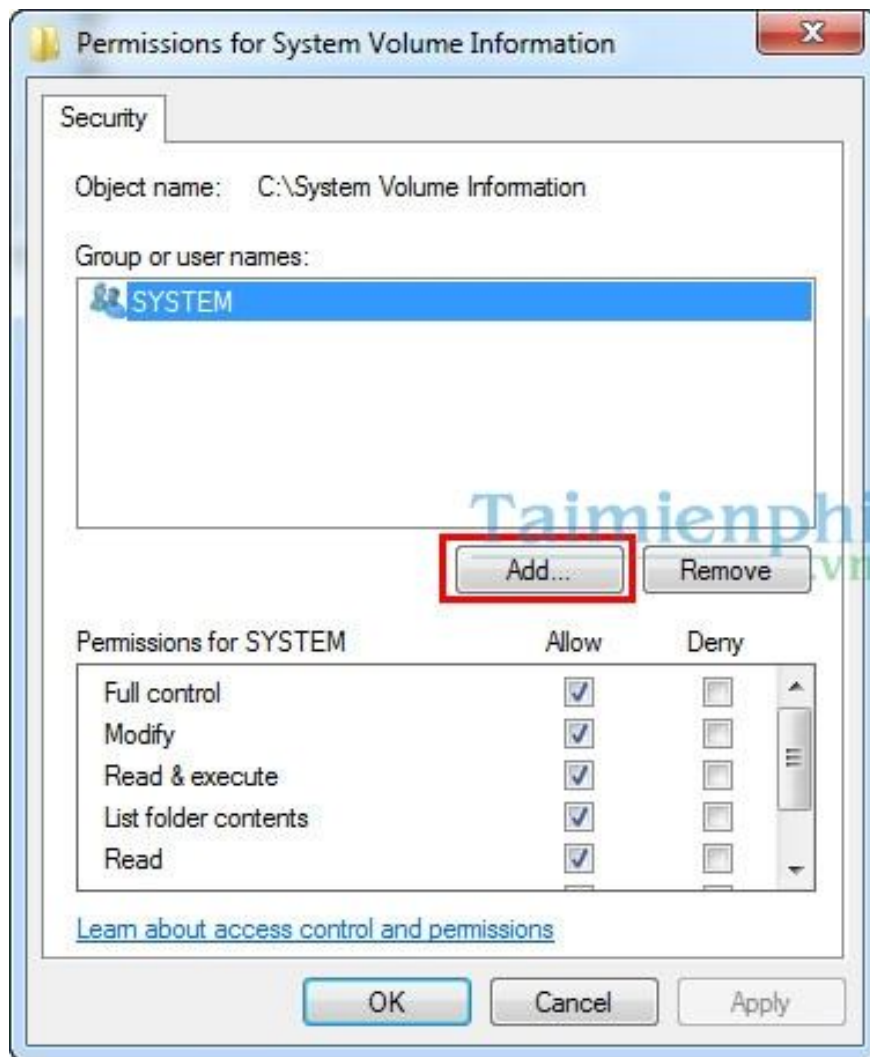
Permissions for System Volume Information

Security

Object name: C:\System Volume Information

Group or user names:

SYSTEM

Taimienphi.vn

Add...

Remove

| Permissions for SYSTEM | Allow | Deny |
|---|---|---|
| Full control | ☑ | ☐ |
| Modify | ☑ | ☐ |
| Read & execute | ☑ | ☐ |
| List folder contents | ☑ | ☐ |
| Read | ☑ | ☐ |

Learn about access control and permissions

OK

Cancel

Apply